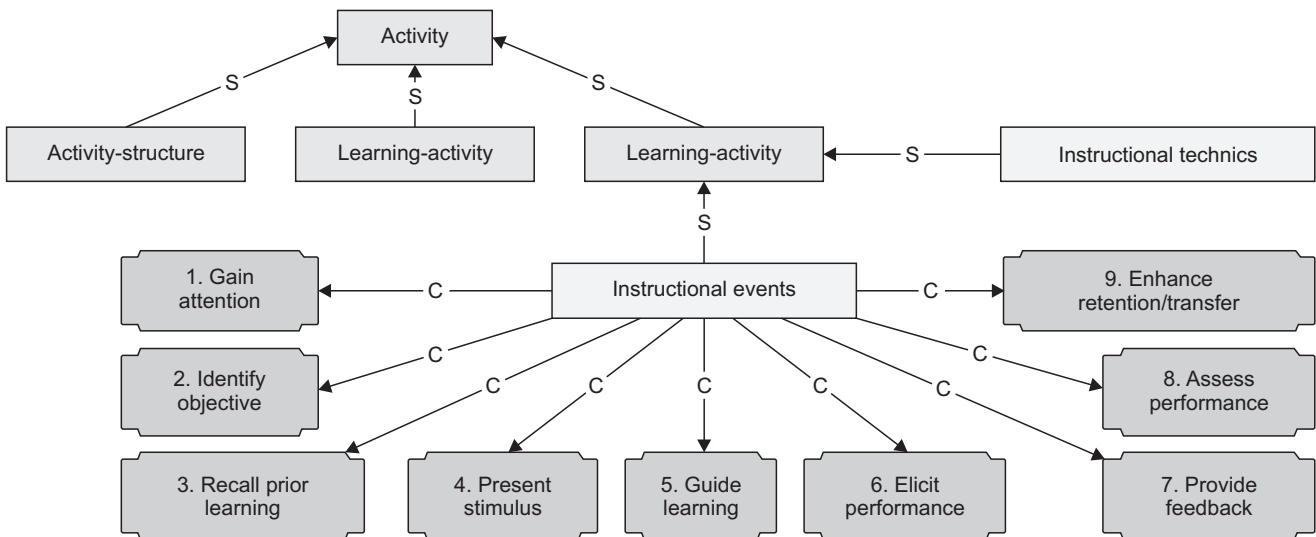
Activity

S

S

S

Activity-structure

Learning-activity

Learning-activity

S

Instructional technics

S

Instructional events

C

1. Gain attention

C

9. Enhance retention/transfer

C

2. Identify objective

C

C

C

C

C

C

8. Assess performance

3. Recall prior learning

4. Present stimulus

5. Guide learning

6. Elicit performance

7. Provide feedback